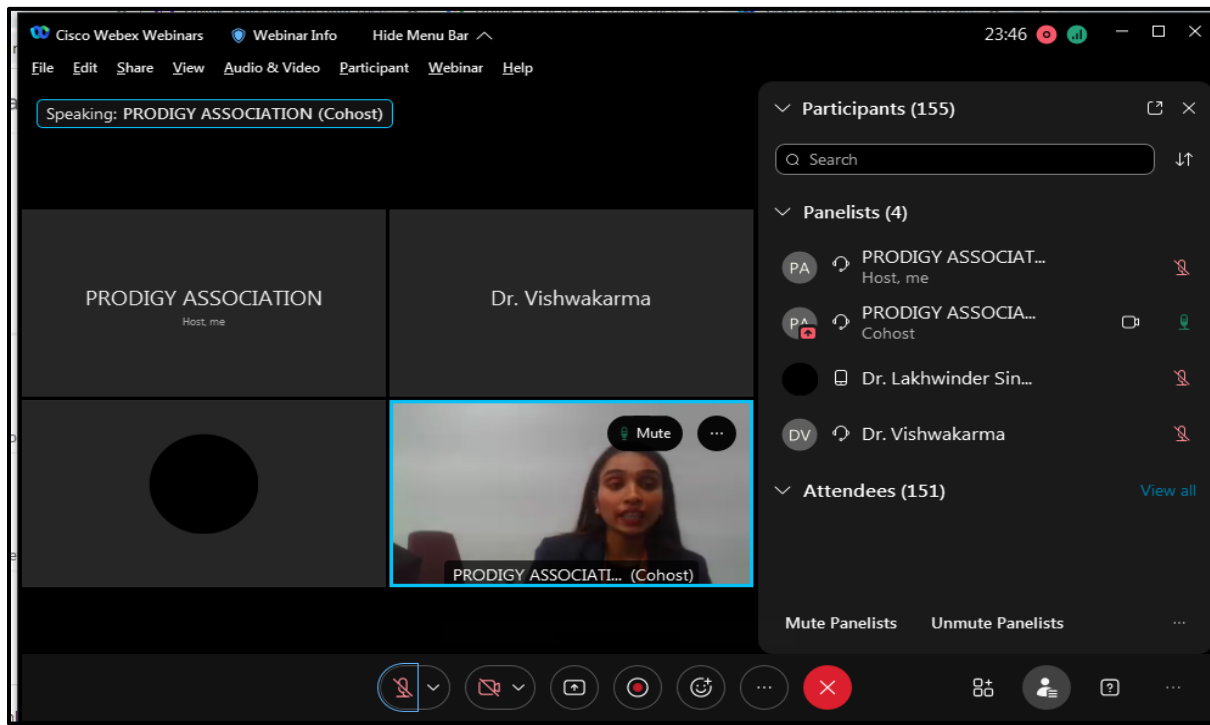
Cisco Webex Webinars Webinar Info Hide Menu Bar

23:46

File Edit Share View Audio & Video Participant Webinar Help

Speaking: PRODIGY ASSOCIATION (Cohost)

PRODIGY ASSOCIATION
Host, me

Dr. Vishwakarma

Mute

PRODIGY ASSOCIATI... (Cohost)

Participants (155)

Search

Panelists (4)

PA PRODIGY ASSOCIAT...
Host, me

PA PRODIGY ASSOCIA...
Cohost

Dr. Lakhwinder Sin...

DV Dr. Vishwakarma

Attendees (151) View all

Mute Panelists Unmute Panelists